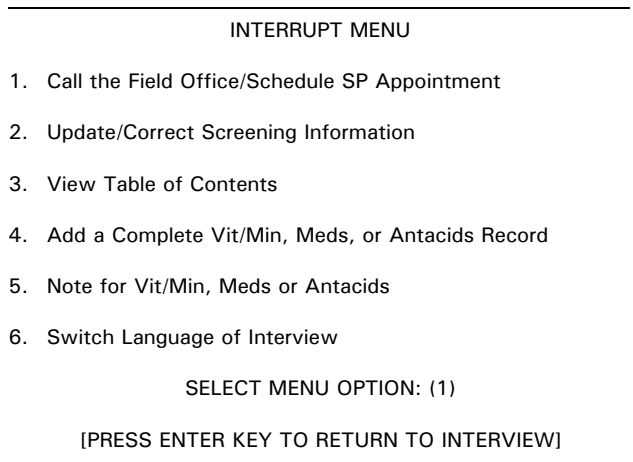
INTERRUPT MENU

1. Call the Field Office/Schedule SP Appointment

2. Update/Correct Screening Information

3. View Table of Contents

4. Add a Complete Vit/Min, Meds, or Antacids Record

5. Note for Vit/Min, Meds or Antacids

6. Switch Language of Interview

SELECT MENU OPTION: (1)

[PRESS ENTER KEY TO RETURN TO INTERVIEW]